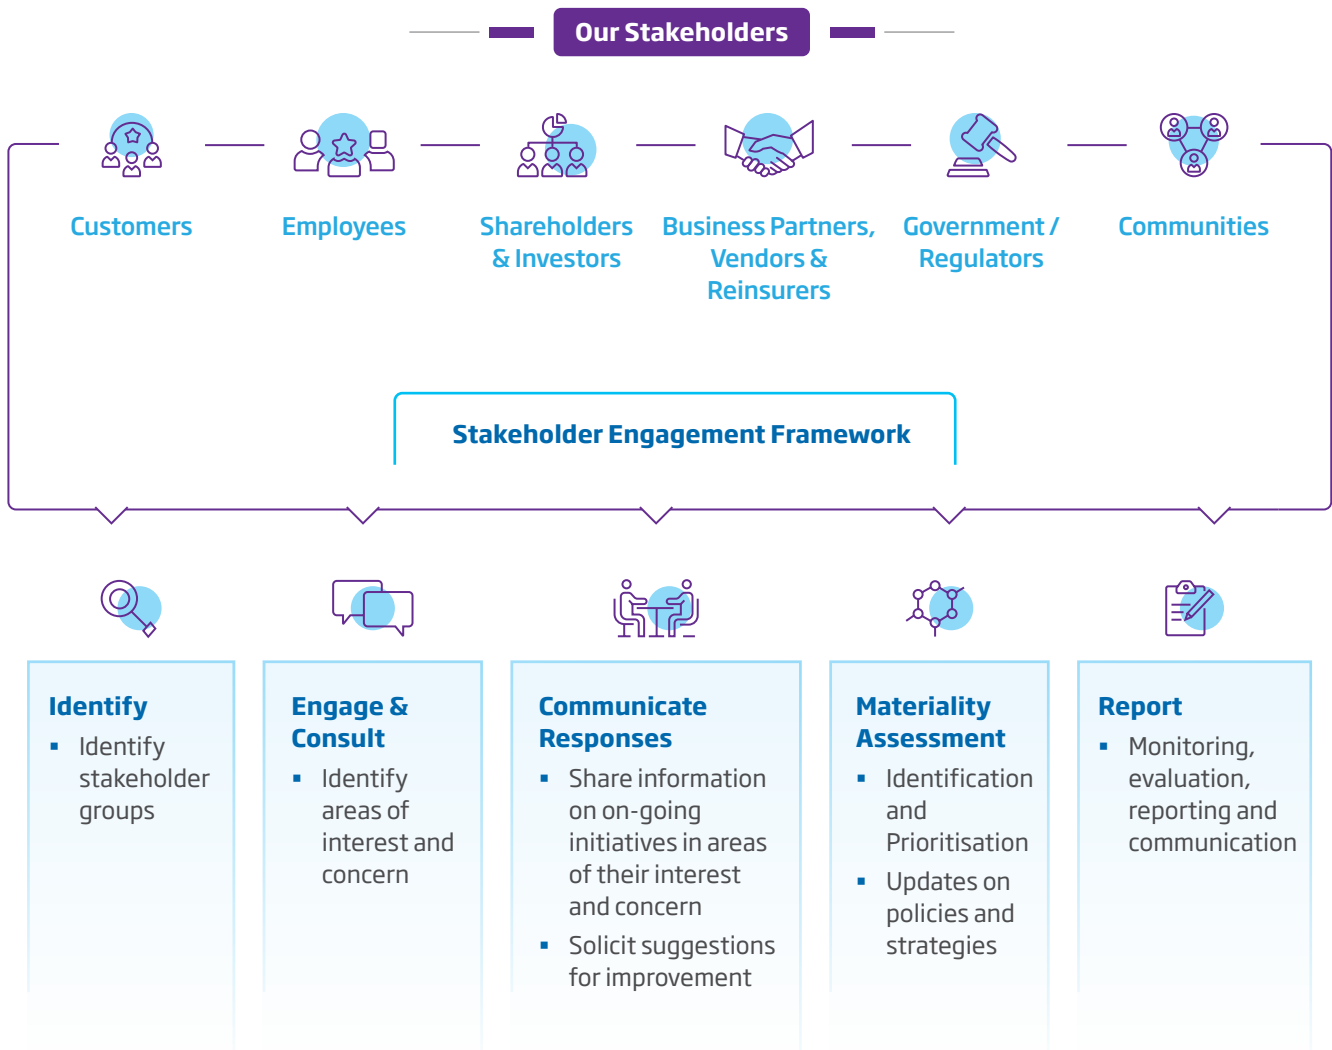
Our Stakeholders

Customers

Employees

Shareholders & Investors

Business Partners, Vendors & Reinsurers

Government / Regulators

Communities

Stakeholder Engagement Framework

Identify
- Identify stakeholder groups

Engage & Consult
- Identify areas of interest and concern

Communicate Responses
- Share information on on-going initiatives in areas of their interest and concern
- Solicit suggestions for improvement

Materiality Assessment
- Identification and Prioritisation
- Updates on policies and strategies

Report
- Monitoring, evaluation, reporting and communication